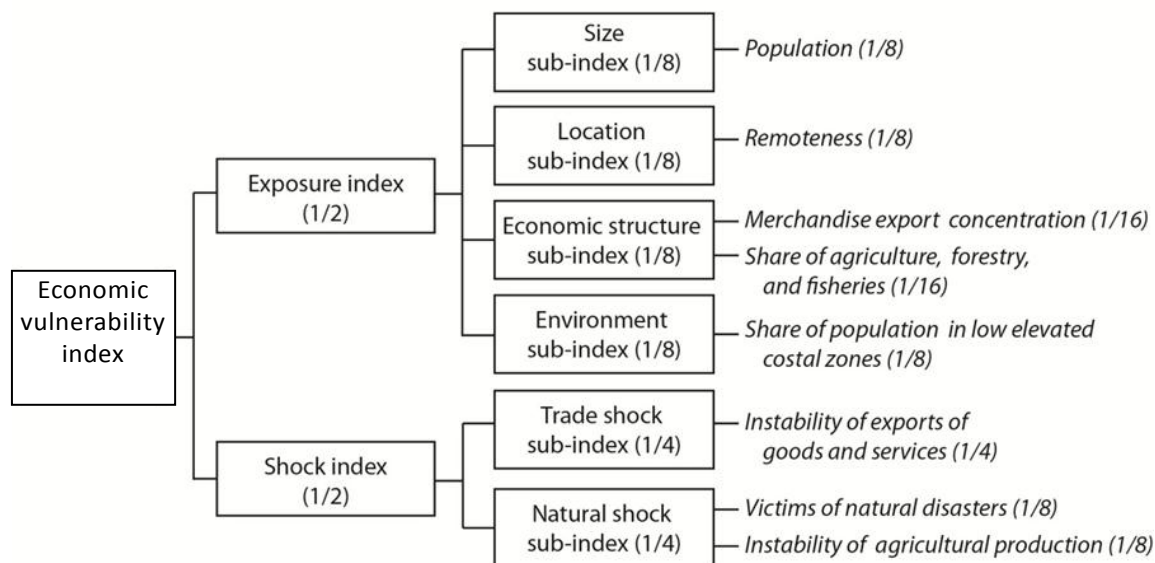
Economic vulnerability index

Exposure index (1/2)

Size sub-index (1/8)
Population (1/8)

Location sub-index (1/8)
Remoteness (1/8)

Economic structure sub-index (1/8)
Merchandise export concentration (1/16)
Share of agriculture, forestry, and fisheries (1/16)

Environment sub-index (1/8)
Share of population in low elevated costal zones (1/8)

Shock index (1/2)

Trade shock sub-index (1/4)
Instability of exports of goods and services (1/4)

Natural shock sub-index (1/4)
Victims of natural disasters (1/8)
Instability of agricultural production (1/8)